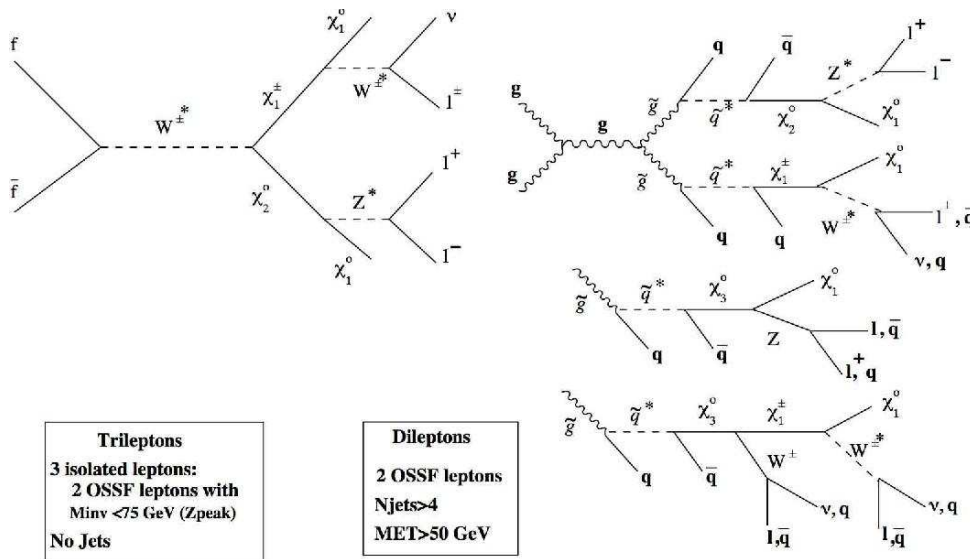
f

$\bar{f}$

$W^{\pm *}$

$\chi_1^{\pm}$

$\chi_1^0$

$\nu$

$W^{\pm *}$

$l^{\pm}$

$\chi_2^0$

$Z^*$

$l^+$

$l^-$

$\chi_1^0$

g

g

g

$\tilde{g}$

$\tilde{g}$

q

$\bar{q}$

$\tilde{q}^*$

$\chi_2^0$

$Z^*$

$l^+$

$l^-$

$\chi_1^0$

$\tilde{q}^*$

$\chi_1^{\pm}$

$\chi_1^0$

$W^{\pm *}$

$l^{\pm}, \bar{q}$

$\nu, q$

q

q

$\tilde{g}$

$\tilde{q}^*$

$\chi_3^0$

$\chi_1^0$

Z

$l, \bar{q}$

$l^+, q$

q

$\bar{q}$

$\tilde{g}$

$\tilde{q}^*$

$\chi_3^0$

$\chi_1^{\pm}$

$\chi_1^0$

$W^{\pm *}$

$W^{\pm}$

$\nu, q$

$\nu, q$

q

$\bar{q}$

$l, \bar{q}$

$l, \bar{q}$

Trileptons
3 isolated leptons:
2 OSSF leptons with
Minv <75 GeV (Zpeak)
No Jets

Dileptons
2 OSSF leptons
Njets>4
MET>50 GeV